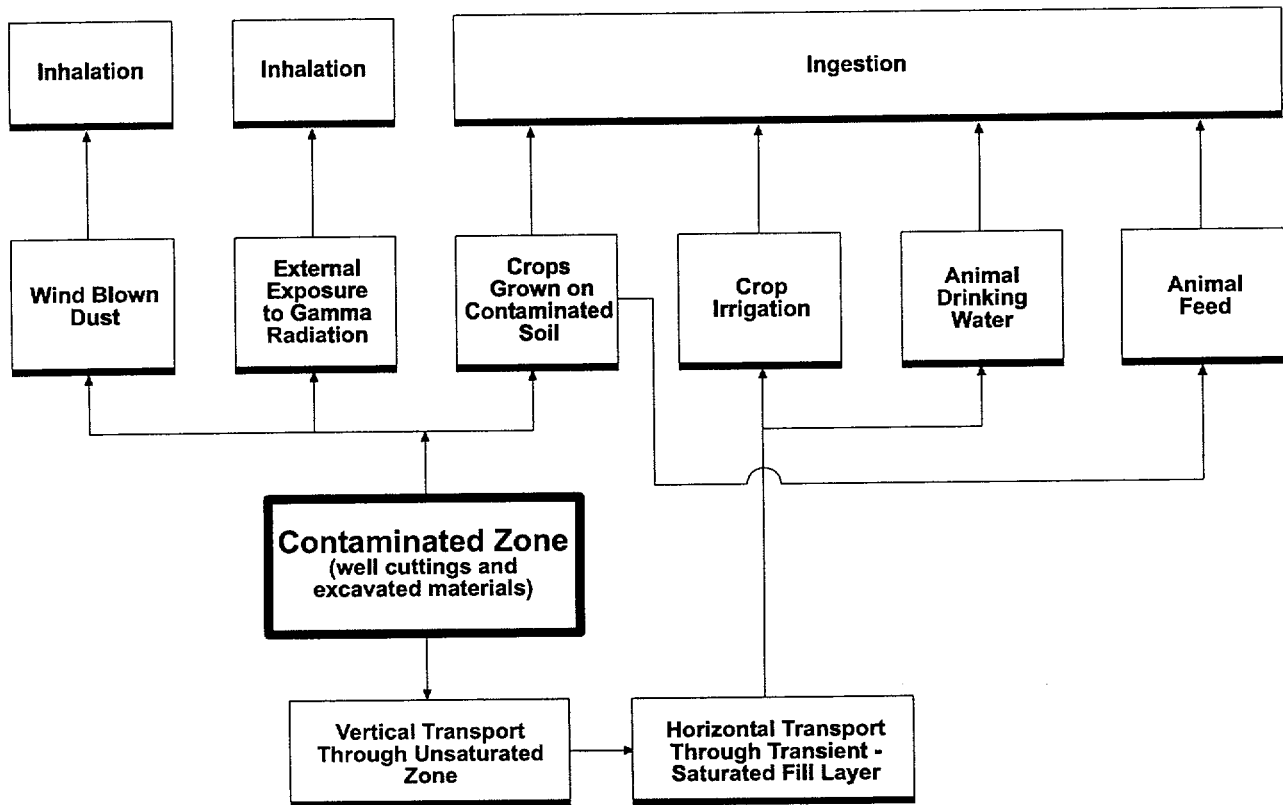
Inhalation

Inhalation

Ingestion

Wind Blown Dust

External Exposure to Gamma Radiation

Crops Grown on Contaminated Soil

Crop Irrigation

Animal Drinking Water

Animal Feed

Contaminated Zone (well cuttings and excavated materials)

Vertical Transport Through Unsaturated Zone

Horizontal Transport Through Transient - Saturated Fill Layer